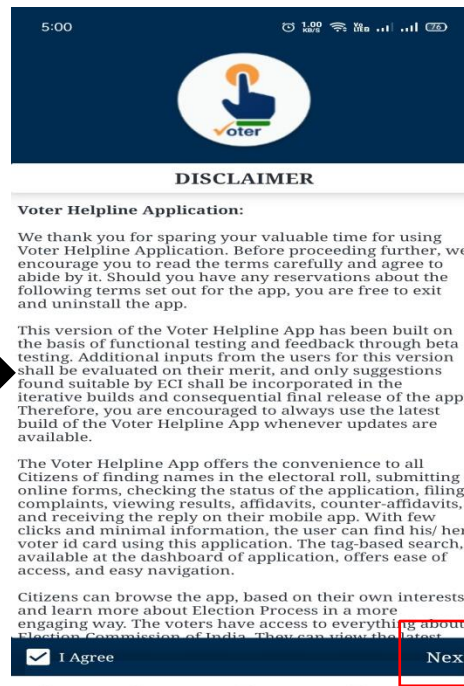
5:00

1.00 KB/S Vo LTE 76

voter

DISCLAIMER

Voter Helpline Application:

We thank you for sparing your valuable time for using Voter Helpline Application. Before proceeding further, we encourage you to read the terms carefully and agree to abide by it. Should you have any reservations about the following terms set out for the app, you are free to exit and uninstall the app.

This version of the Voter Helpline App has been built on the basis of functional testing and feedback through beta testing. Additional inputs from the users for this version shall be evaluated on their merit, and only suggestions found suitable by ECI shall be incorporated in the iterative builds and consequential final release of the app. Therefore, you are encouraged to always use the latest build of the Voter Helpline App whenever updates are available.

The Voter Helpline App offers the convenience to all Citizens of finding names in the electoral roll, submitting online forms, checking the status of the application, filing complaints, viewing results, affidavits, counter-affidavits, and receiving the reply on their mobile app. With few clicks and minimal information, the user can find his/ her voter id card using this application. The tag-based search, available at the dashboard of application, offers ease of access, and easy navigation.

Citizens can browse the app, based on their own interests and learn more about Election Process in a more engaging way. The voters have access to everything about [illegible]

I Agree

Nex